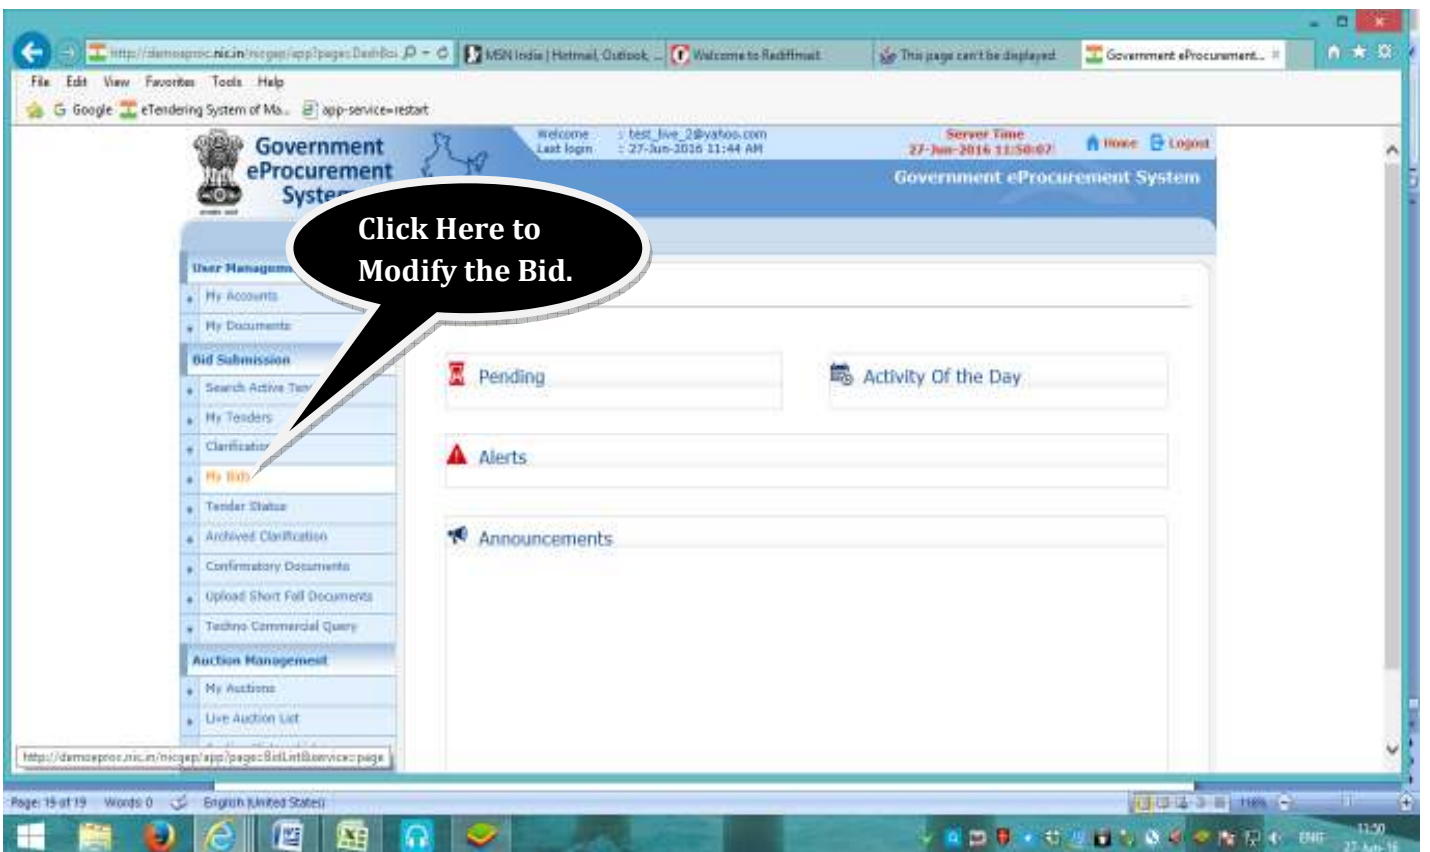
http://demoeproc.nic.in/nicgep/app?page=DashBo
MSN India | Hotmail, Outlook, ...
Welcome to Rediffmail
This page can't be displayed
Government eProcurement...

File Edit View Favorites Tools Help
Google eTendering System of Ma... app-service=restart

Government eProcurement System

Welcome : test_live_2@yahoo.com
Last login : 27-Jun-2016 11:44 AM

Server Time
27-Jun-2016 11:50:07

Home Logout

Government eProcurement System

Click Here to Modify the Bid.

User Management
My Accounts
My Documents
Bid Submission
Search Active Ten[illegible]
My Tenders
Clarificatio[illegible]
My Bids
Tender Status
Archived Clarification
Confirmatory Documents
Upload Short Fall Documents
Techno Commercial Query
Auction Management
My Auctions
Live Auction List

Pending
Activity Of the Day
Alerts
Announcements

http://demoeproc.nic.in/nicgep/app?page=BidListBservice=page

Page: 19 of 19 Words: 0 English (United States)

ENG 11:50 27-Jun-16